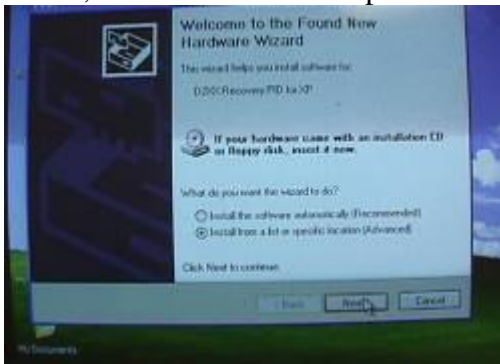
Welcome to the Found New Hardware Wizard

This wizard helps you install software for:

D200 Recovery PID for XP

If your hardware came with an installation CD or floppy disk, insert it now.

What do you want the wizard to do?

Install the software automatically (Recommended)

Install from a list or specific location (Advanced)

Click Next to continue.

< Back Next > Cancel

My Documents